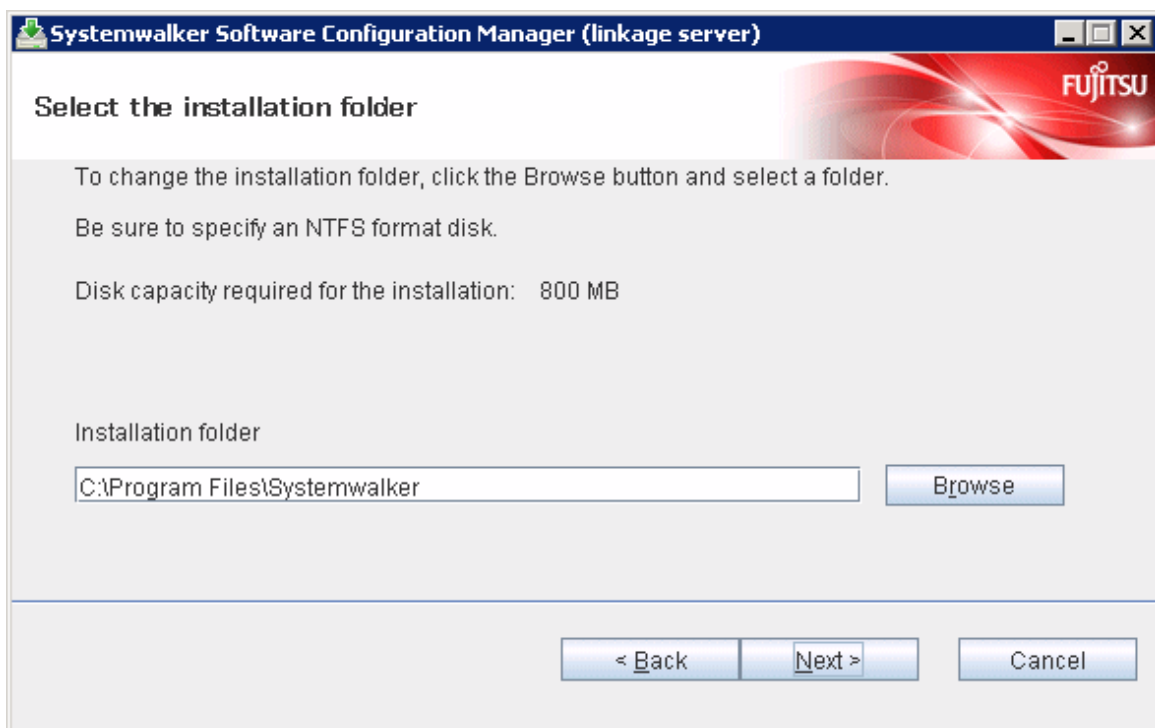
Systemwalker Software Configuration Manager (linkage server)

FUJITSU

Select the installation folder

To change the installation folder, click the Browse button and select a folder.

Be sure to specify an NTFS format disk.

Disk capacity required for the installation: 800 MB

Installation folder

C:\Program Files\Systemwalker

Browse

< Back

Next >

Cancel